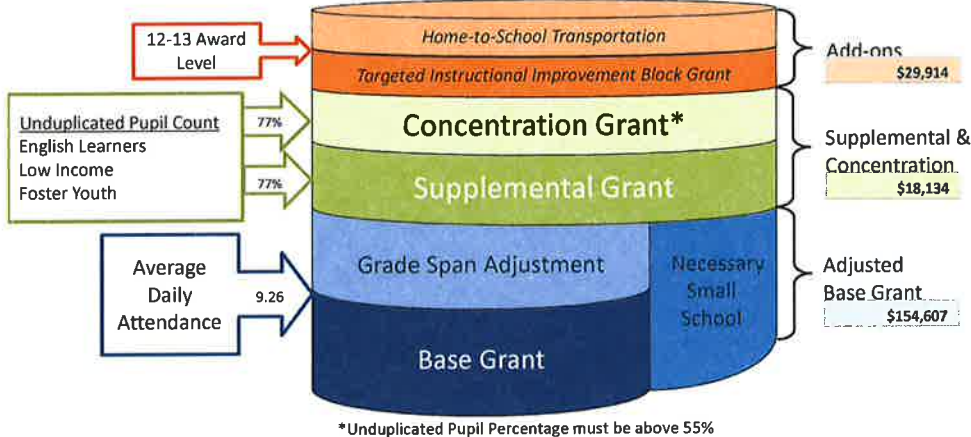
12-13 Award Level

Home-to-School Transportation

Targeted Instructional Improvement Block Grant

Add-ons
$29,914

Unduplicated Pupil Count
English Learners
Low Income
Foster Youth

77%

Concentration Grant*

77%

Supplemental Grant

Supplemental & Concentration
$18,134

Average Daily Attendance

9.26

Grade Span Adjustment

Necessary Small School

Base Grant

Adjusted Base Grant
$154,607

*Unduplicated Pupil Percentage must be above 55%